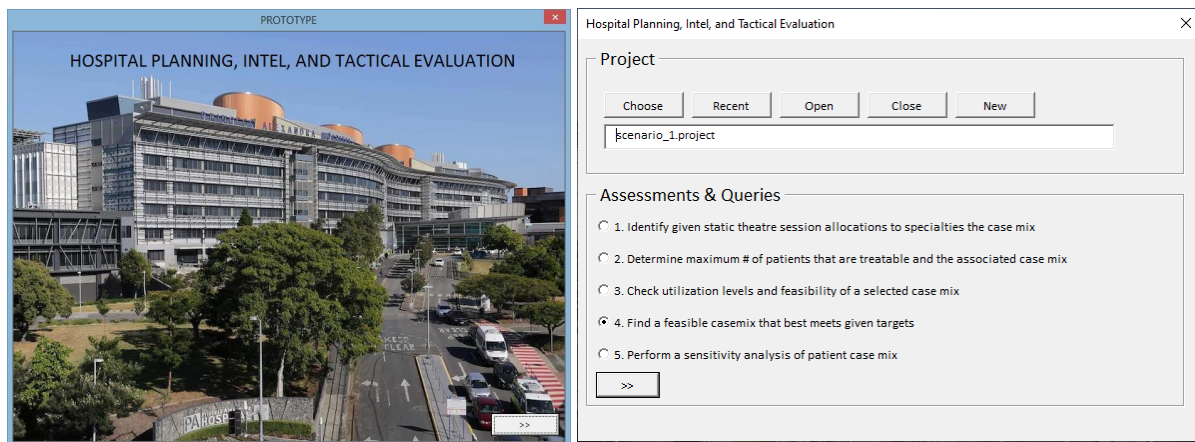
PROTOTYPE

HOSPITAL PLANNING, INTEL, AND TACTICAL EVALUATION

>>

Hospital Planning, Intel, and Tactical Evaluation

Project

Choose
Recent
Open
Close
New

scenario_1.project

Assessments & Queries

1. Identify given static theatre session allocations to specialties the case mix

2. Determine maximum # of patients that are treatable and the associated case mix

3. Check utilization levels and feasibility of a selected case mix

4. Find a feasible casemix that best meets given targets

5. Perform a sensitivity analysis of patient case mix

>>